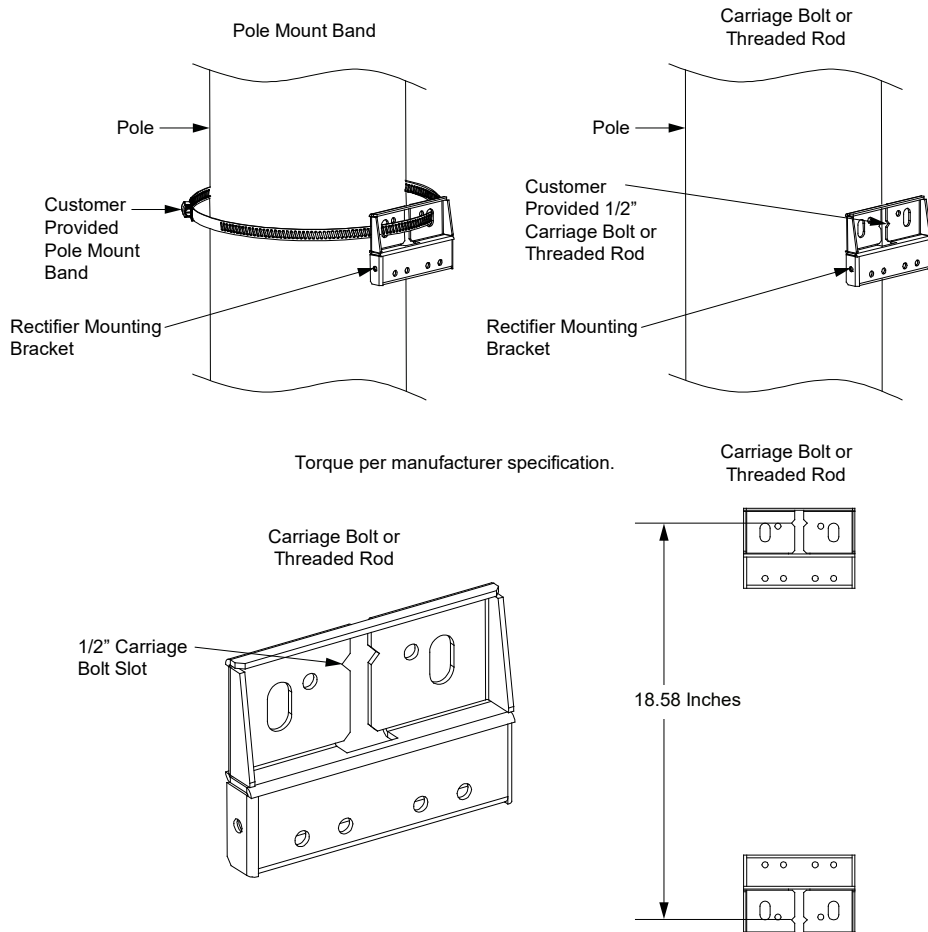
Pole Mount Band

Pole

Customer Provided Pole Mount Band

Rectifier Mounting Bracket

Carriage Bolt or Threaded Rod

Pole

Customer Provided 1/2” Carriage Bolt or Threaded Rod

Rectifier Mounting Bracket

Torque per manufacturer specification.

Carriage Bolt or Threaded Rod

1/2” Carriage Bolt Slot

Carriage Bolt or Threaded Rod

18.58 Inches